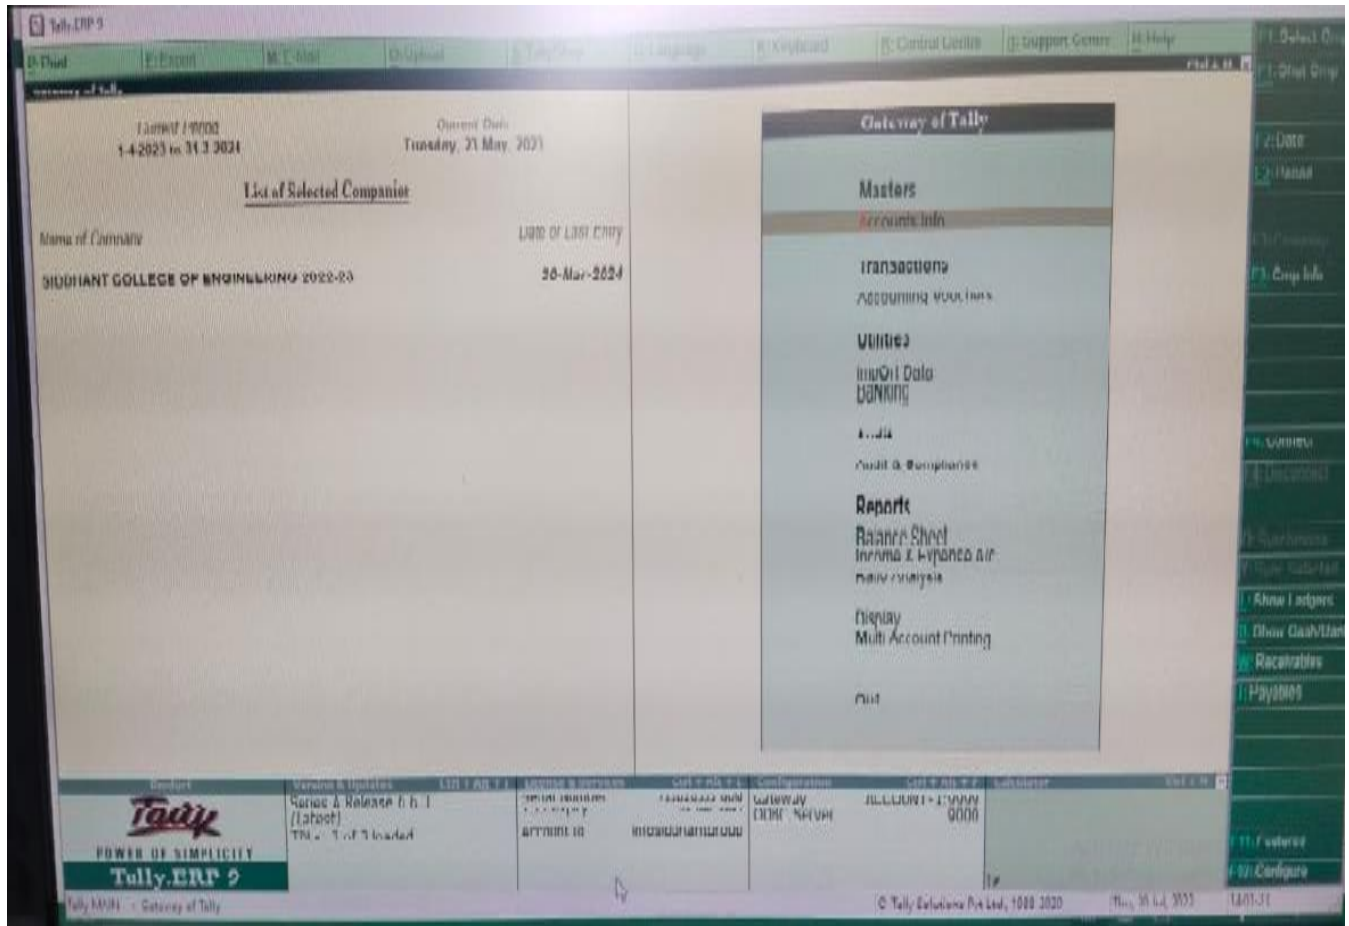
Tally.ERP 9

P: Print | E: Export | M: E-Mail | O: Upload | S: TallyShop | G: Language | K: Keyboard | K: Control Centre | H: Support Centre | H: Help

F1: Select Cmp
F1: Shut Cmp

Gateway of Tally

Current Period
1-4-2023 to 31-3-2024

Current Date
Tuesday, 21 May, 2024

List of Selected Companies

Name of Company | Date of Last Entry
SIDDHANT COLLEGE OF ENGINEERING 2022-23 | 30-Mar-2024

Gateway of Tally

Masters
Accounts Info

Transactions
Accounting Vouchers

Utilities
Import Data
Banking

Audit
Audit & Compliance

Reports
Balance Sheet
Income & Expense A/c
Ratio Analysis

Display
Multi Account Printing

Quit

F2: Date
F3: Period
F3: Company
F3: Cmp Info
F4: Connect
F4: Disconnect
Synchronise
Split Company Data
Show Ledgers
Show Gaal/Uam
Receivables
Payables

Product
POWER OF SIMPLICITY
Tally.ERP 9

Version & Updates | Ctrl + Alt + V
Series A Release 6.6.1
(Latest)
TIN - 1 of 1 loaded

License & Services | Ctrl + Alt + L
Serial Number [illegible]
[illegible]
Account ID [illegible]

Configuration | Ctrl + Alt + F
Gateway
ODBC Server
Account - 9000
9000

Calculator | Ctrl + N

F11: Features
F12: Configure

Tally MAIN → Gateway of Tally

© Tally Solutions Pvt Ltd., 1988-2020
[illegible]
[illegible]